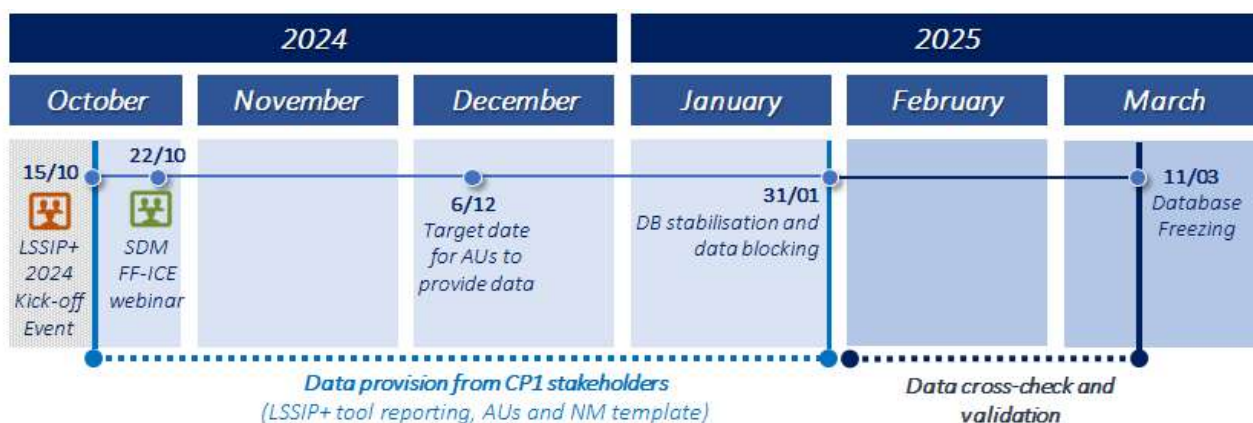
2024

2025

October

November

December

January

February

March

15/10
LSSIP+ 2024 Kick-off Event

22/10
SDM FF-ICE webinar

6/12
Target date for AUs to provide data

31/01
DB stabilisation and data blocking

11/03
Database Freezing

Data provision from CP1 stakeholders
(LSSIP+ tool reporting, AUs and NM template)

Data cross-check and validation